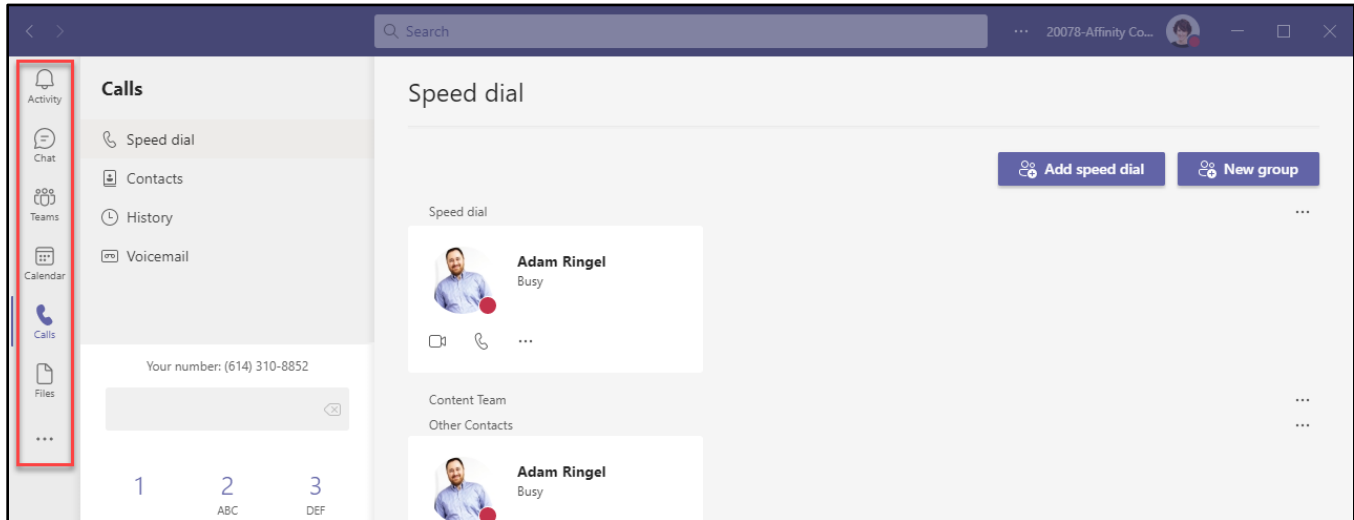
Search

···  20078-Affinity Co...

Activity
Chat
Teams
Calendar
Calls
Files
...

Calls
Speed dial
Contacts
History
Voicemail

Your number: (614) 310-8852

1
2
ABC
3
DEF

Speed dial

Add speed dial
New group

Speed dial
...
Adam Ringel
Busy
...

Content Team
...
Other Contacts
...
Adam Ringel
Busy